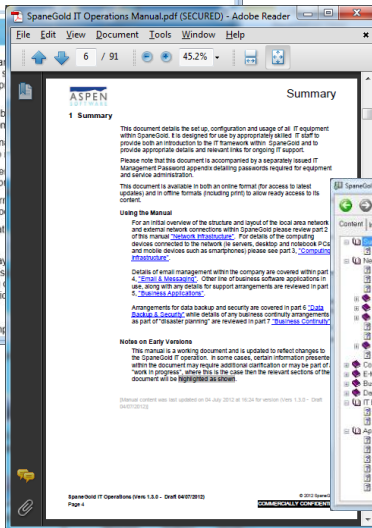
SpaneGold IT Operations Manual.pdf (SECURED) - Adobe Reader

File Edit View Document Tools Window Help

6 / 91

45.2%

ASPEN SOFTWARE

Summary

1 Summary

This document details the set up, configuration and usage of all IT equipment within SpaneGold. It is designed for use by appropriately skilled IT staff to provide both an introduction to the IT framework within SpaneGold and to provide appropriate details and relevant links for ongoing IT support.

Please note that this document is accompanied by a separately issued IT Management Password appendix detailing passwords required for equipment and service administration.

This document is available in both an online format (for access to latest updates) and in offline formats (including print) to allow ready access to its content.

Using the Manual

For an initial overview of the structure and layout of the local area network and external network connections within SpaneGold please review part 2 of this manual "Network Infrastructure". For details of the computing devices connected to the network (ie servers, desktop and notebook PCs and mobile devices such as smartphones) please see part 3, "Computing Infrastructure".

Details of email management within the company are covered within part 4, "Email & Messaging". Other line of business software applications in use, along with any details for support arrangements are reviewed in part 5, "Business Applications".

Arrangements for data backup and security are covered in part 6 "Data Backup & Security" while details of any business continuity arrangements as part of "disaster planning" are reviewed in part 7 "Business Continuity".

Notes on Early Versions

This manual is a working document and is updated to reflect changes to the SpaneGold IT operation. In some cases, certain information presented within the document may require additional clarification or may be part of "work in progress", where this is the case then the relevant sections of the document will be highlighted as shown.

[Manual content was last updated on 04 July 2012 at 16:24 for version 1.3.0 – Draft 04/07/2012]

SpaneGold IT Operations (Vers 1.3.0 - Draft 04/07/2012)
Page 4

© 2012 SpaneGold
COMMERCIALLY CONFIDENTIAL

SpaneGold
Content